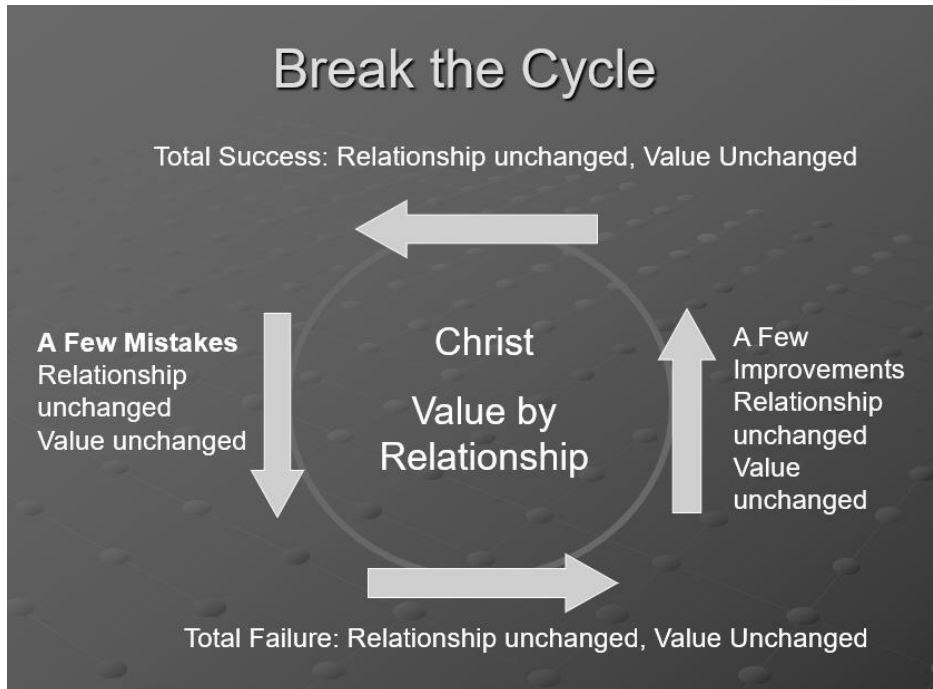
Break the Cycle

Total Success: Relationship unchanged, Value Unchanged

A Few Mistakes
Relationship unchanged
Value unchanged

Christ

Value by Relationship

A Few Improvements
Relationship unchanged
Value unchanged

Total Failure: Relationship unchanged, Value Unchanged